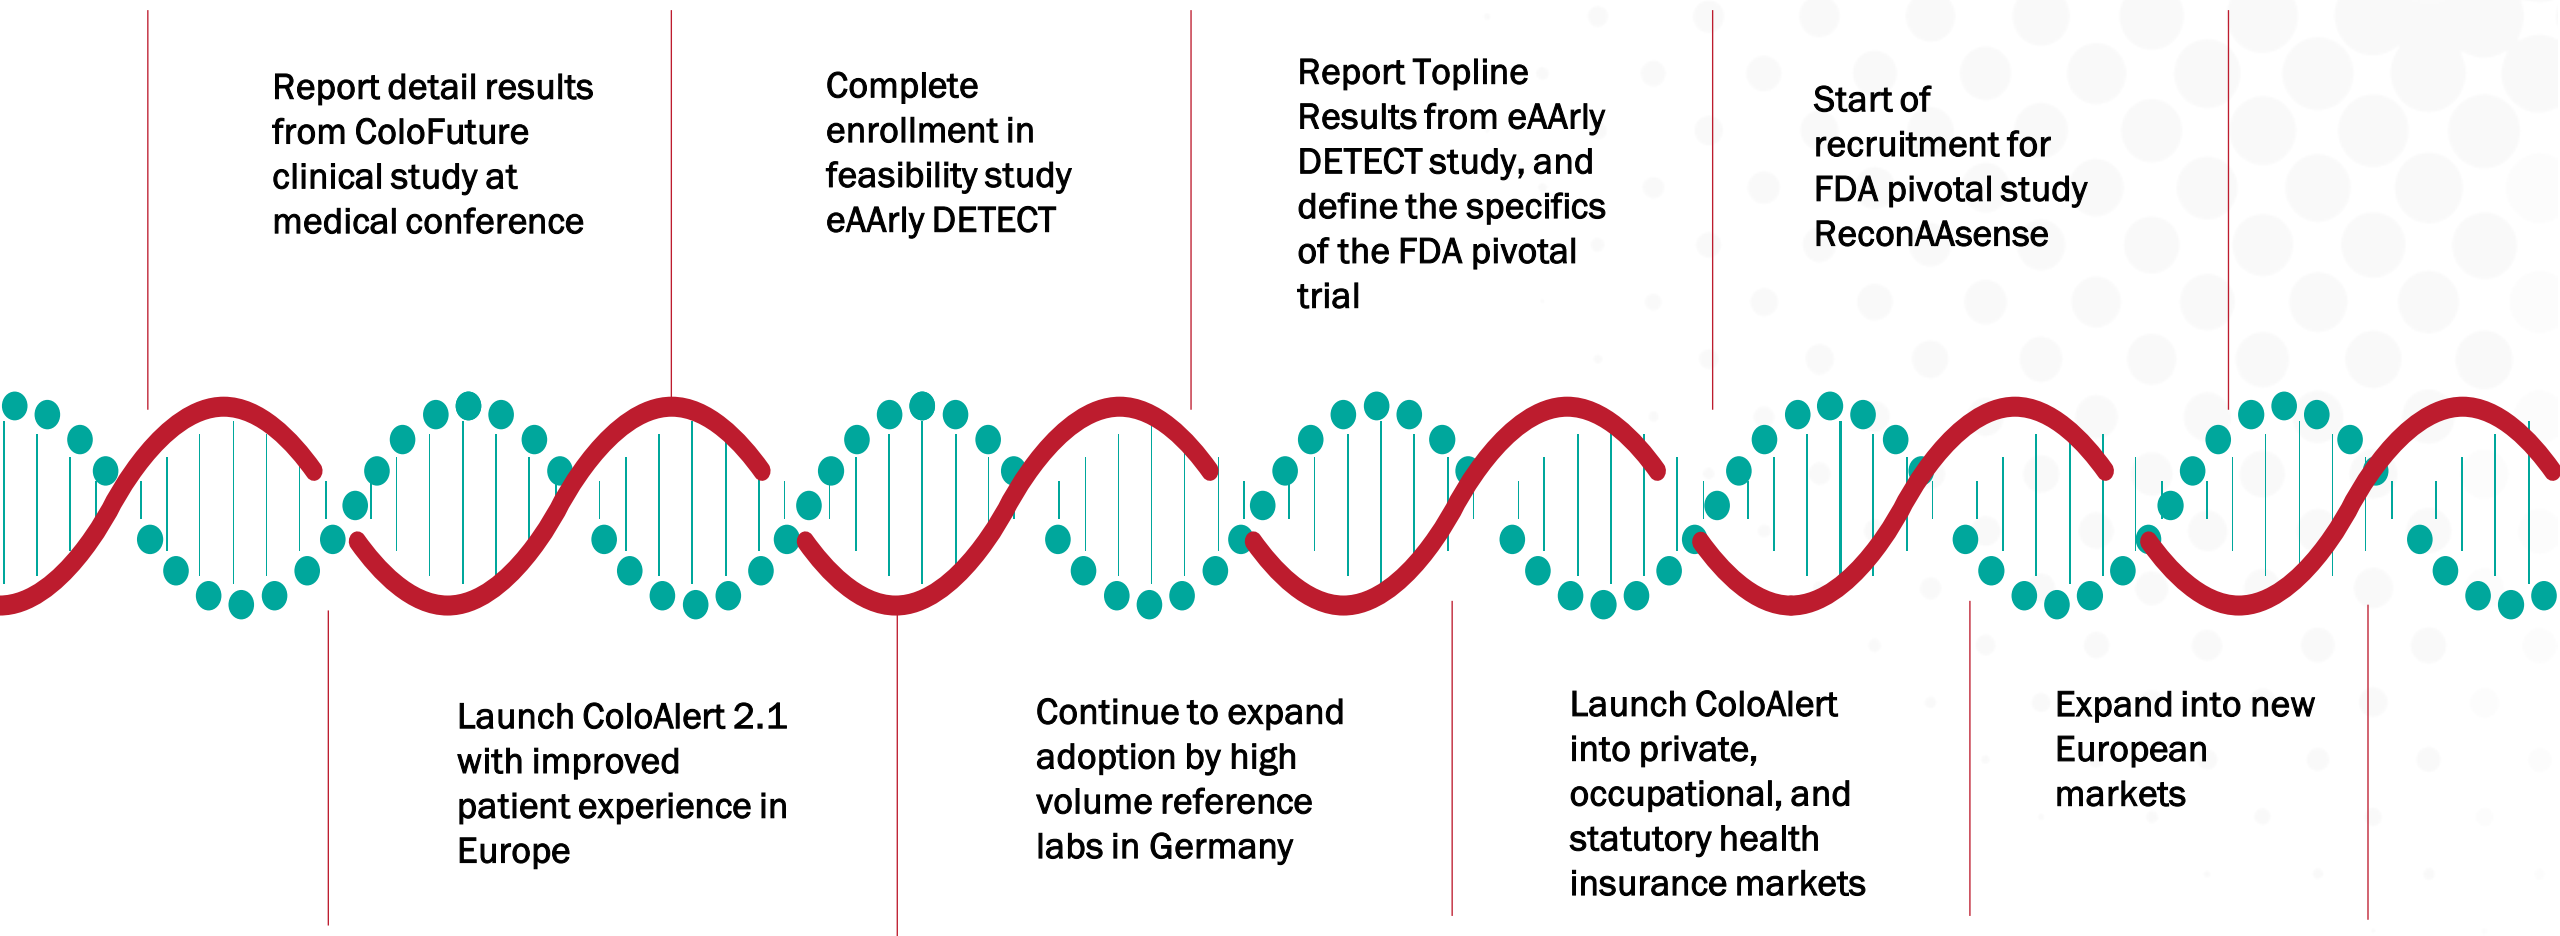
Report detail results from ColoFuture clinical study at medical conference

Complete enrollment in feasibility study eAArly DETECT

Report Topline Results from eAArly DETECT study, and define the specifics of the FDA pivotal trial

Start of recruitment for FDA pivotal study ReconAAsense

Launch ColoAlert 2.1 with improved patient experience in Europe

Continue to expand adoption by high volume reference labs in Germany

Launch ColoAlert into private, occupational, and statutory health insurance markets

Expand into new European markets